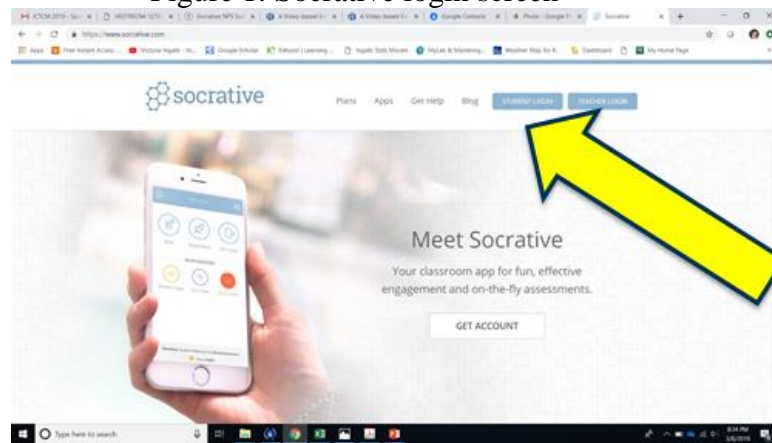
Figure 1. Socrative login screen

https://www.socrative.com

socrative

Plans Apps Get Help Blog STUDENT LOGIN TEACHER LOGIN

Meet Socrative

Your classroom app for fun, effective engagement and on-the-fly assessments.

GET ACCOUNT

Type here to search